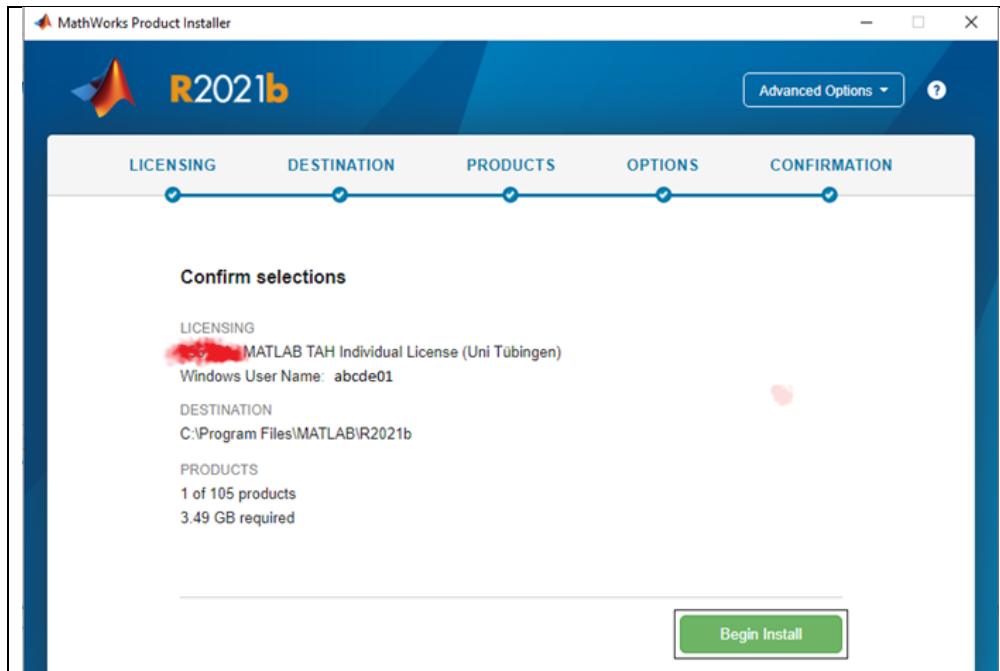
MathWorks Product Installer

R2021b

Advanced Options ▾

?

LICENSING DESTINATION PRODUCTS OPTIONS CONFIRMATION

Confirm selections

LICENSING
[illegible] MATLAB TAH Individual License (Uni Tübingen)
Windows User Name: abcde01

DESTINATION
C:\Program Files\MATLAB\R2021b

PRODUCTS
1 of 105 products
3.49 GB required

Begin Install